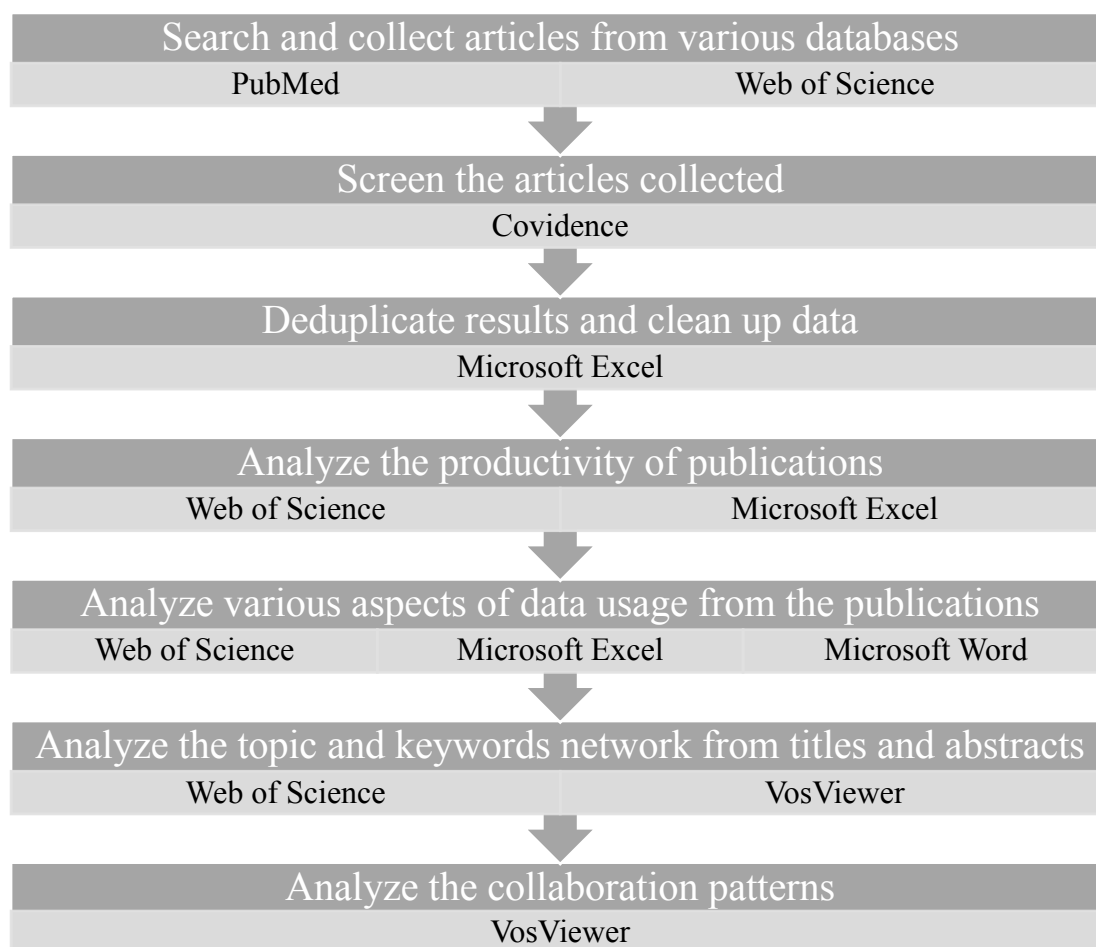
Search and collect articles from various databases

PubMed

Web of Science

Screen the articles collected

Covidence

Deduplicate results and clean up data

Microsoft Excel

Analyze the productivity of publications

Web of Science

Microsoft Excel

Analyze various aspects of data usage from the publications

Web of Science

Microsoft Excel

Microsoft Word

Analyze the topic and keywords network from titles and abstracts

Web of Science

VosViewer

Analyze the collaboration patterns

VosViewer